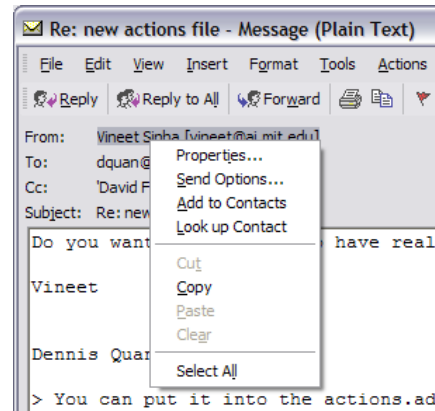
Re: new actions file - Message (Plain Text)

File Edit View Insert Format Tools Actions

Reply Reply to All Forward

From: Vineet Sinha [vineet@ai.mit.edu]
To: dquan@
Cc: 'David F
Subject: Re: new

Properties...
Send Options...
Add to Contacts
Look up Contact
Cut
Copy
Paste
Clear
Select All

Do you want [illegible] have real

Vineet

Dennis Quar

> You can put it into the actions.ad